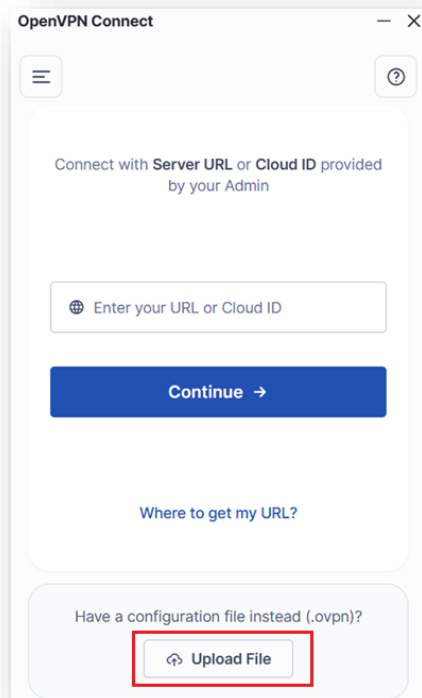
OpenVPN Connect

Connect with **Server URL** or **Cloud ID** provided by your Admin

Enter your URL or Cloud ID

Continue →

Where to get my URL?

Have a configuration file instead (.ovpn)?

Upload File